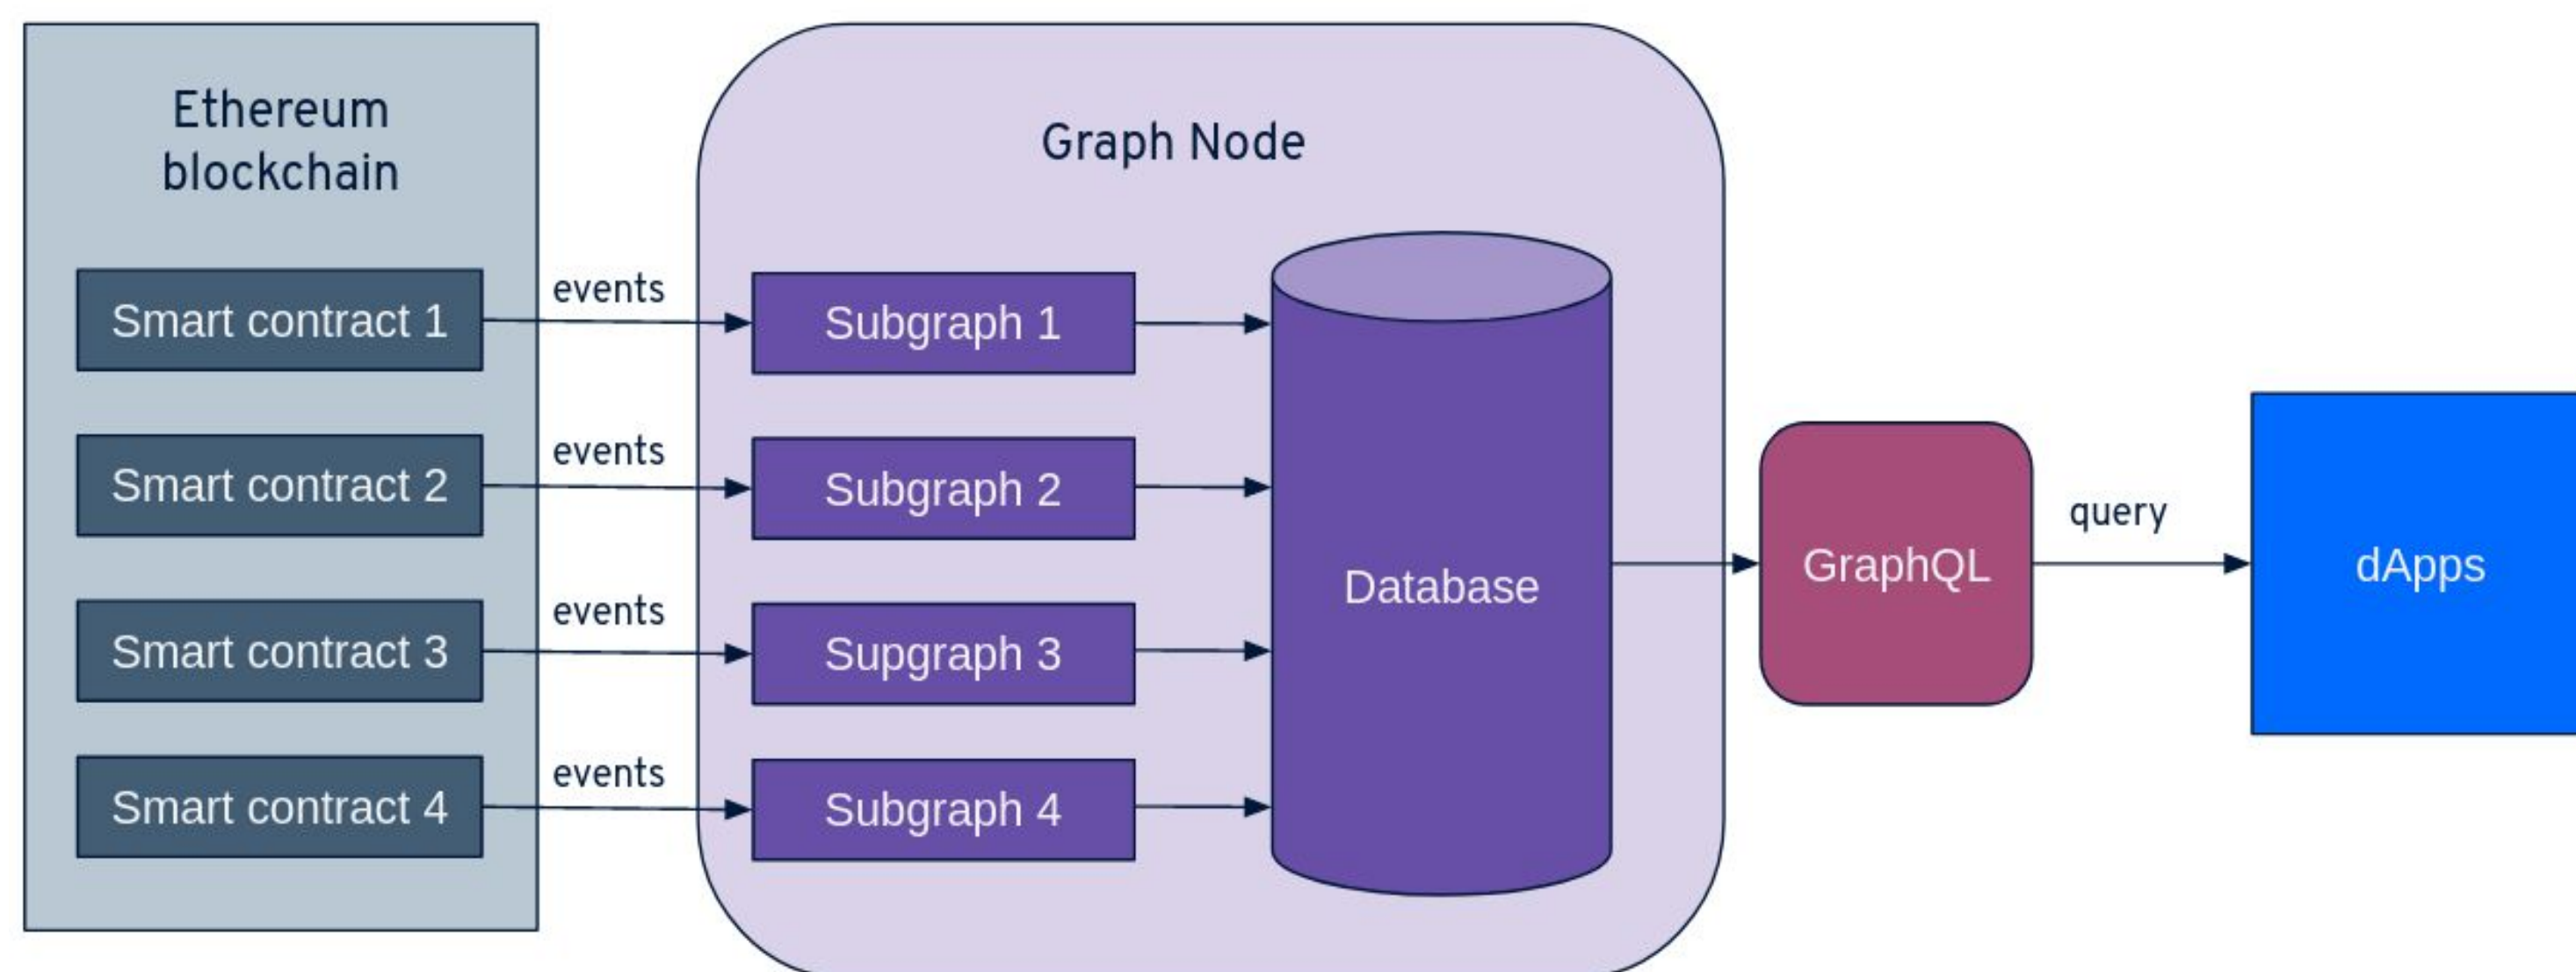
Ethereum blockchain

Smart contract 1
Smart contract 2
Smart contract 3
Smart contract 4

events
events
events
events

Graph Node

Subgraph 1
Subgraph 2
Supgraph 3
Subgraph 4

Database

GraphQL

query

dApps